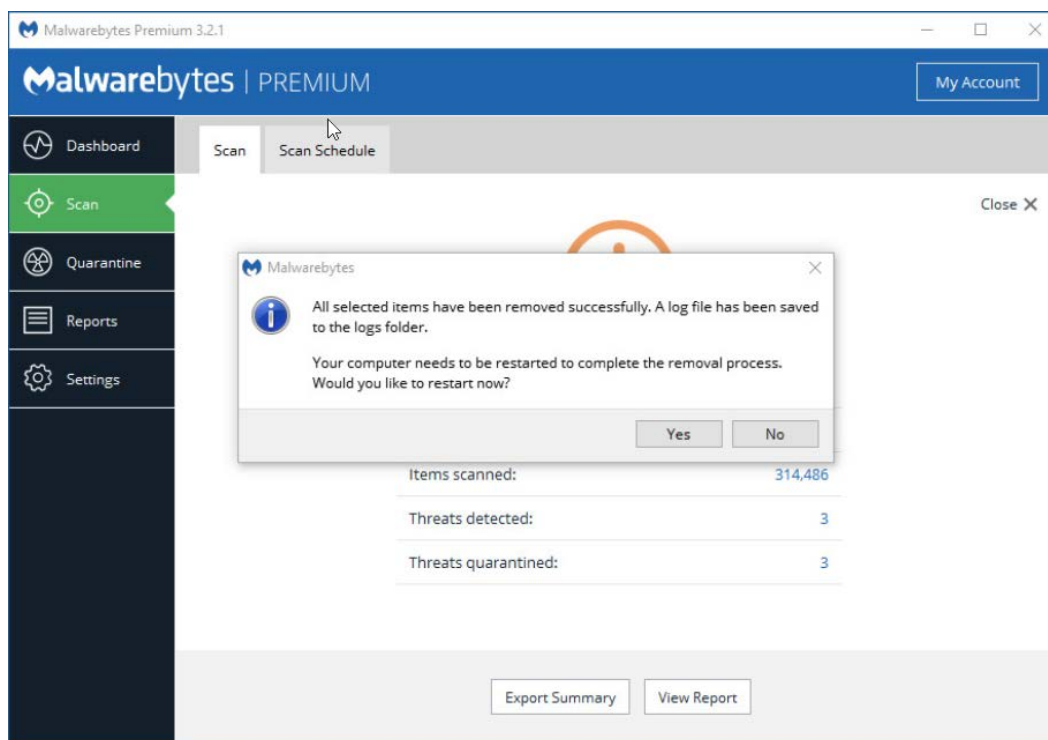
Malwarebytes Premium 3.2.1

Malwarebytes | PREMIUM

My Account

Dashboard

Scan

Quarantine

Reports

Settings

Scan

Scan Schedule

Close ✕

Malwarebytes

All selected items have been removed successfully. A log file has been saved to the logs folder.

Your computer needs to be restarted to complete the removal process. Would you like to restart now?

Yes

No

| | |
|---|---|
| Items scanned: | 314,486 |
| Threats detected: | 3 |
| Threats quarantined: | 3 |

Export Summary

View Report